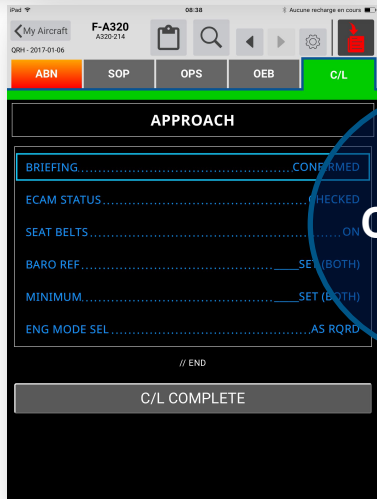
iPad
08:38
Aucune recharge en cours

My Aircraft
F-A320
A320-214
QRH - 2017-01-06

ABN
SOP
OPS
OEB
C/L

APPROACH

BRIEFING....................................................CONFIRMED
ECAM STATUS....................................................CHECKED
SEAT BELTS....................................................ON
BARO REF....................................................SET (BOTH)
MINIMUM....................................................SET (BOTH)
ENG MODE SEL....................................................AS RQRD

// END

C/L COMPLETE